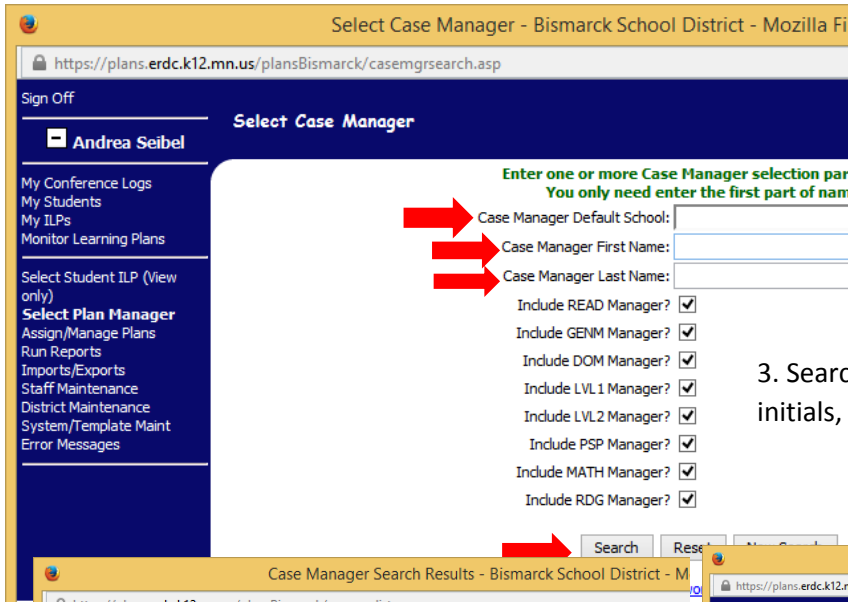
Select Case Manager - Bismarck School District - Mozilla Fi

https://plans.erdc.k12.mn.us/plansBismarck/casemgrsearch.asp

Sign Off

Andrea Seibel

My Conference Logs
My Students
My ILPs
Monitor Learning Plans

Select Student ILP (View only)
Select Plan Manager
Assign/Manage Plans
Run Reports
Imports/Exports
Staff Maintenance
District Maintenance
System/Template Maint
Error Messages

Select Case Manager

Enter one or more Case Manager selection par
You only need enter the first part of nam

Case Manager Default School:
Case Manager First Name:
Case Manager Last Name:
Include READ Manager? ✓
Include GENM Manager? ✓
Include DOM Manager? ✓
Include LVL1 Manager? ✓
Include LVL2 Manager? ✓
Include PSP Manager? ✓
Include MATH Manager? ✓
Include RDG Manager? ✓

Search Rese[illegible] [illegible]

3. Searc
initials,

Case Manager Search Results - Bismarck School District - M

https://plans.erdc.k12.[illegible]